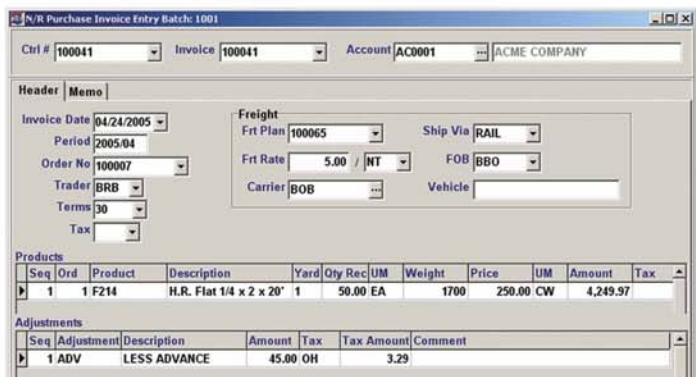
N/R Purchase Invoice Entry Batch: 1001

Ctrl # 100041 Invoice 100041 Account AC0001 ACME COMPANY

Header Memo

Invoice Date 04/24/2005
Period 2005/04
Order No 100007
Trader BRB
Terms 30
Tax

Freight
Frt Plan 100065
Frt Rate 5.00 / NT
Carrier BOB
Ship Via RAIL
FOB BBO
Vehicle

Products

| Seq | Ord | Product | Description | Yard | Qty Rec | UM | Weight | Price | UM | Amount | Tax |
|---|---|---|---|---|---|---|---|---|---|---|---|
| 1 | 1 | F214 | H.R. Flat 1/4 x 2 x 20' | 1 | 50.00 | EA | 1700 | 250.00 | CW | 4,249.97 | |

Adjustments

| Seq | Adjustment | Description | Amount | Tax | Tax Amount | Comment |
|---|---|---|---|---|---|---|
| 1 | ADV | LESS ADVANCE | 45.00 | OH | 3.29 | |